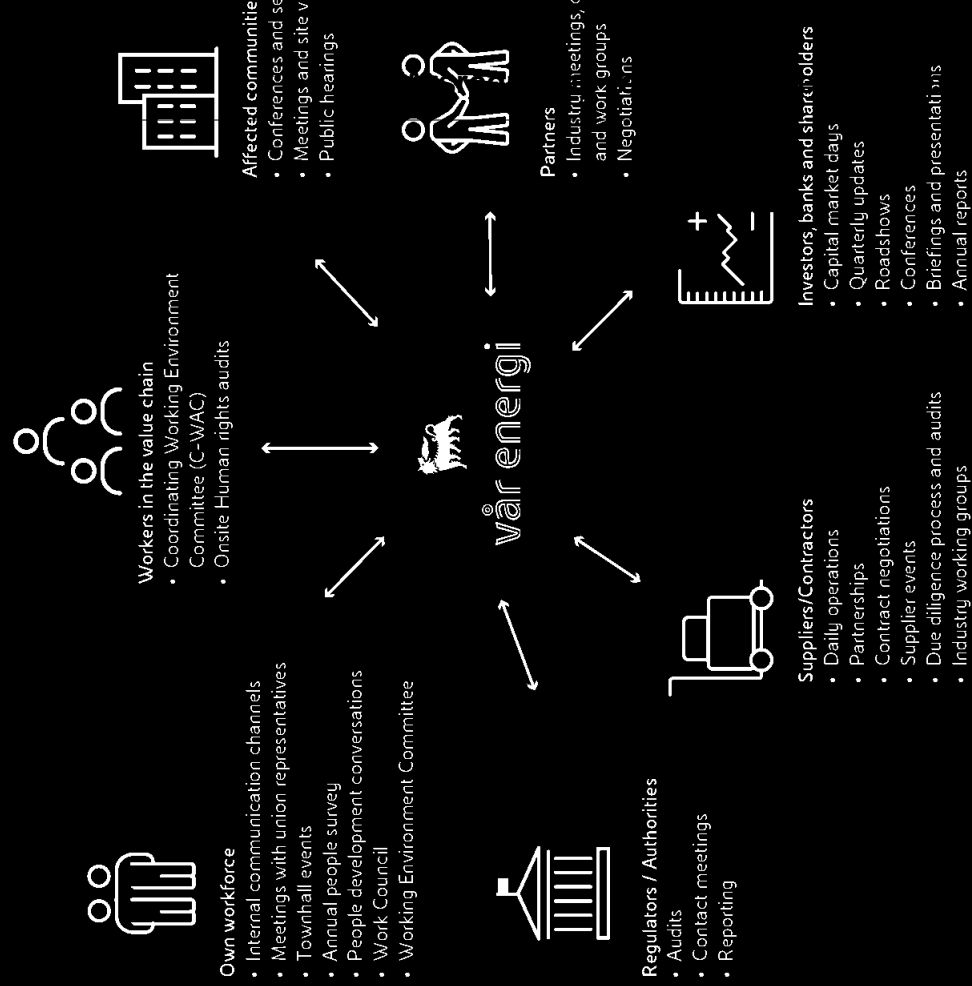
Own workforce
- Internal communication channels
- Meetings with union representatives
- Townhall events
- Annual people survey
- People development conversations
- Work Council
- Working Environment Committee

Workers in the value chain
- Coordinating Working Environment Committee (C-WAC)
- Onsite Human rights audits

Affected communitie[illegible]
- Conferences and se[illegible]
- Meetings and site v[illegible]
- Public hearings

Partners
- Industry meetings, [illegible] and work groups
- Negotiations

vår energi

Regulators / Authorities
- Audits
- Contact meetings
- Reporting

Suppliers/Contractors
- Daily operations
- Partnerships
- Contract negotiations
- Supplier events
- Due diligence process and audits
- Industry working groups

Investors, banks and shareholders
- Capital market days
- Quarterly updates
- Roadshows
- Conferences
- Briefings and presentations
- Annual reports